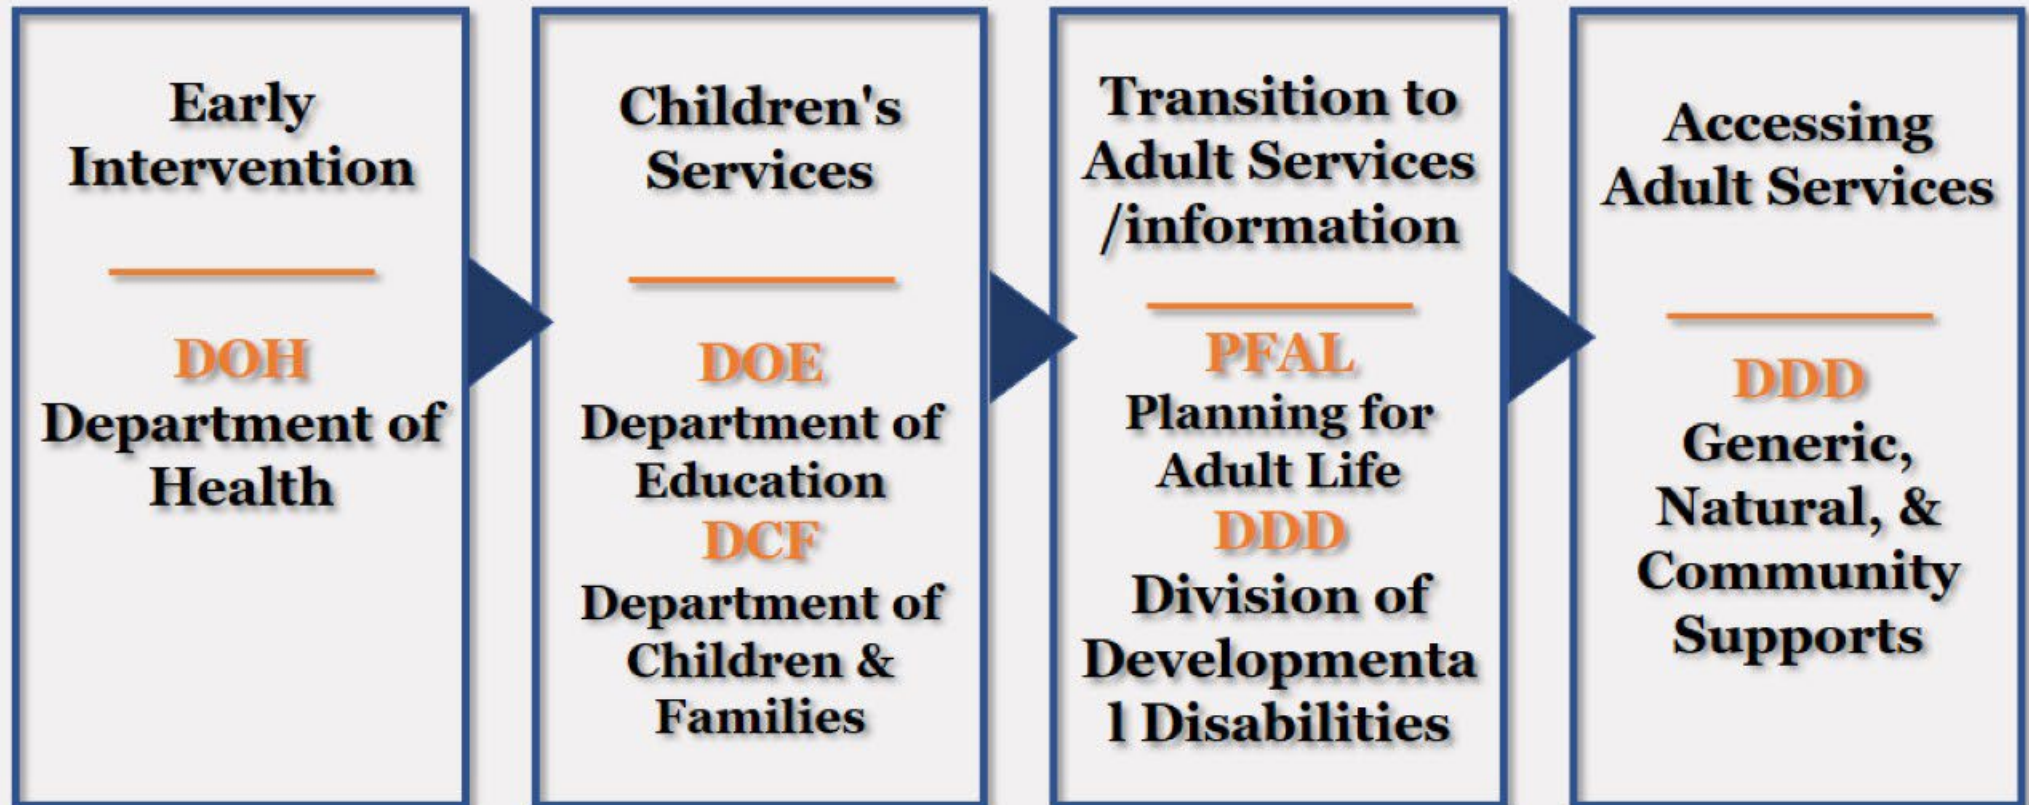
Early Intervention

DOH
Department of Health

Children's Services

DOE
Department of Education
DCF
Department of Children & Families

Transition to Adult Services /information

PFAL
Planning for Adult Life
DDD
Division of Developmenta l Disabilities

Accessing Adult Services

DDD
Generic, Natural, & Community Supports